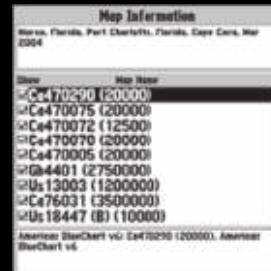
Map Information

Marco, Florida, Port Charlotte, Florida, Cape Coral, Mar 2004

| Show | Map Name |
|---|---|
| ☑ | Ce470290 (20000) |
| ☑ | Ce470075 (20000) |
| ☑ | Ce470072 (12500) |
| ☑ | Ce470070 (20000) |
| ☑ | Ce470005 (20000) |
| ☑ | Gb4401 (2750000) |
| ☑ | Us13003 (1200000) |
| ☑ | Ce76031 (3500000) |
| ☑ | Us18447 (B) (10000) |

American BlueChart v6: Ce470290 (20000), American BlueChart v6